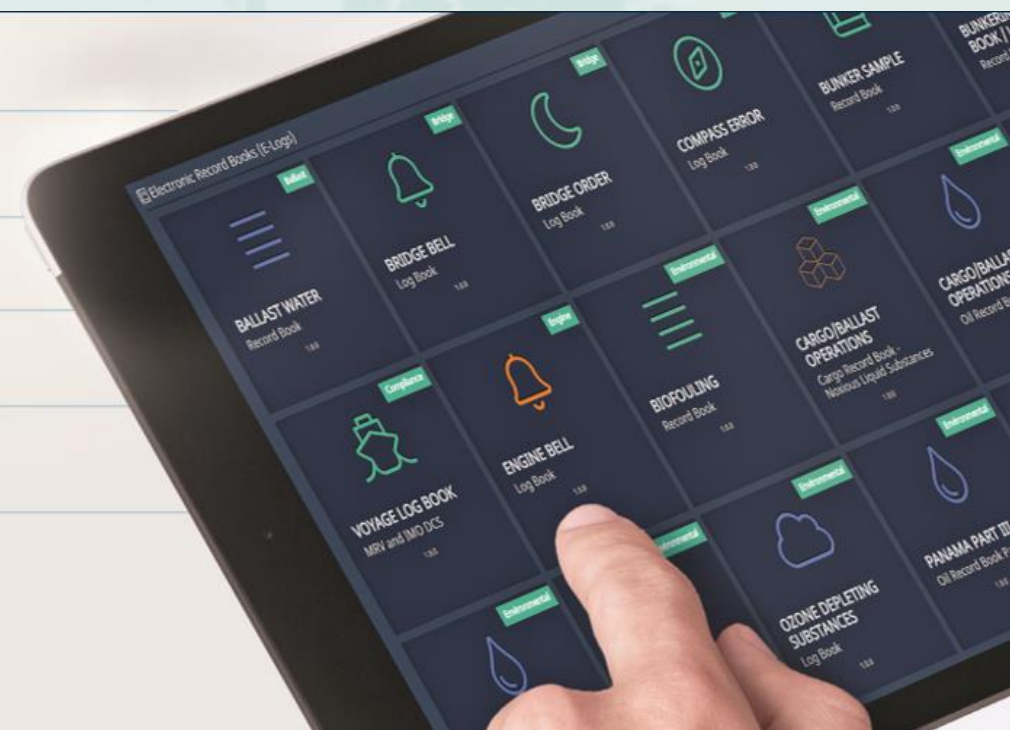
Electronic Record Books (E-Logs)

Ballast
BALLAST WATER
Record Book
1.0.0

Bridge
BRIDGE BELL
Log Book
1.0.0

Bridge
BRIDGE ORDER
Log Book
1.0.0

COMPASS ERROR
Log Book
1.0.0

BUNKER SAMPLE
Record Book
1.0.0

BUNKERI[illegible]
BOOK / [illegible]
Record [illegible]

Compliance
VOYAGE LOG BOOK
MRV and IMO DCS
1.0.0

Engine
ENGINE BELL
Log Book
1.0.0

Environmental
BIOFOULING
Record Book
1.0.0

Environmental
CARGO/BALLAST OPERATIONS
Cargo Record Book - Noxious Liquid Substances
1.0.0

Environmental
CARGO/BALLA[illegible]
OPERATIONS
Oil Record B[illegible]

Environmental

Environmental

Environmental
OZONE DEPLETING SUBSTANCES
Log Book
1.0.0

Environmental
PANAMA PART II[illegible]
Oil Record Book P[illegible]
1.0.0